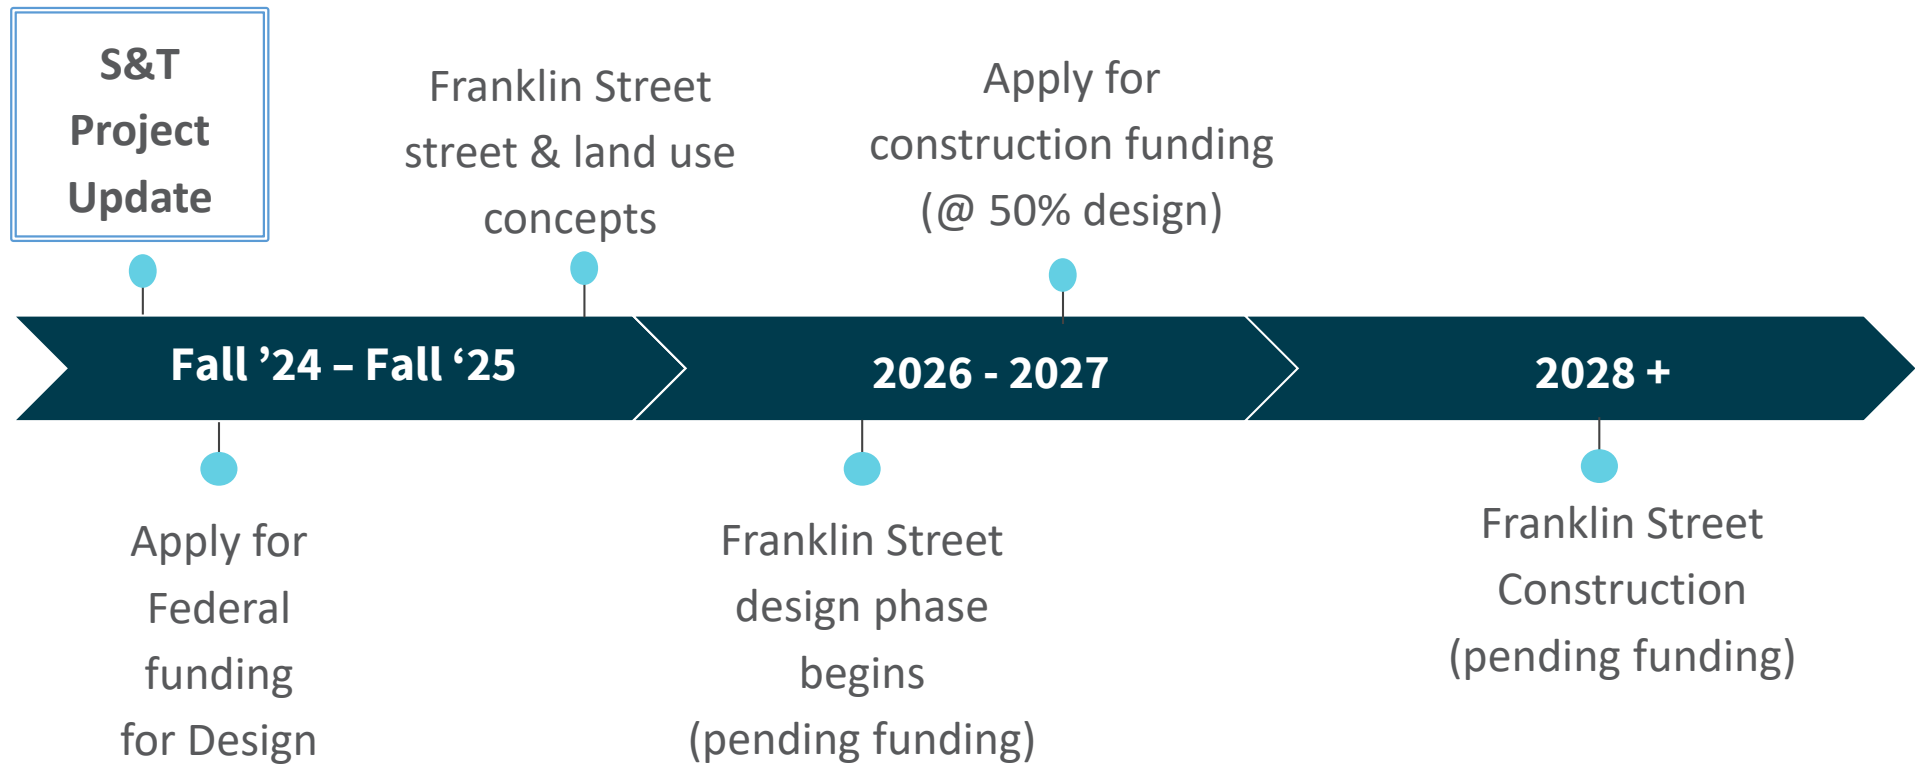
S&T Project Update

Franklin Street street & land use concepts

Apply for construction funding (@ 50% design)

Fall ’24 – Fall ‘25

2026 - 2027

2028 +

Apply for Federal funding for Design

Franklin Street design phase begins (pending funding)

Franklin Street Construction (pending funding)